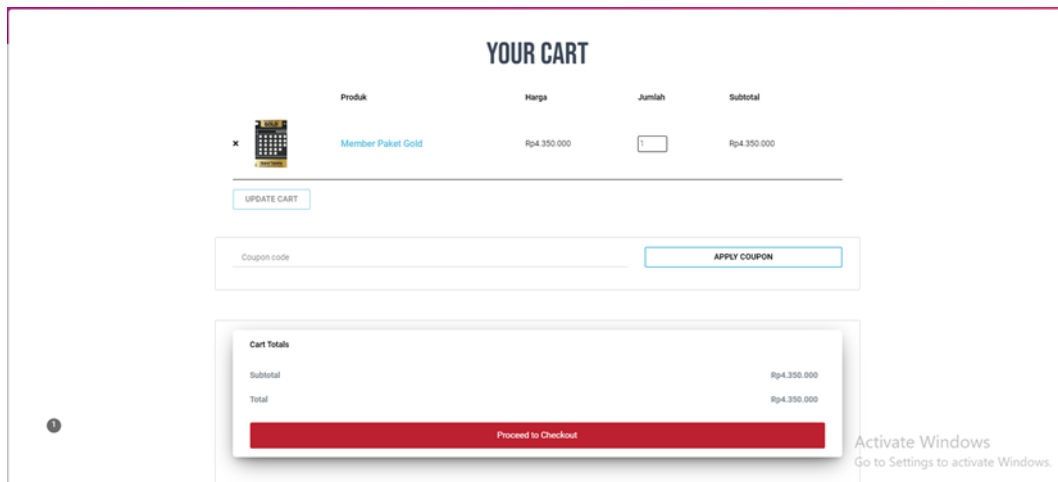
YOUR CART

| | | Produk | Harga | Jumlah | Subtotal |
|---|---|---|---|---|---|
| × | GOLD | Member Paket Gold | Rp4.350.000 | 1 | Rp4.350.000 |

UPDATE CART

Coupon code

APPLY COUPON

Cart Totals

Subtotal Rp4.350.000

Total Rp4.350.000

Proceed to Checkout

1

Activate Windows
Go to Settings to activate Windows.